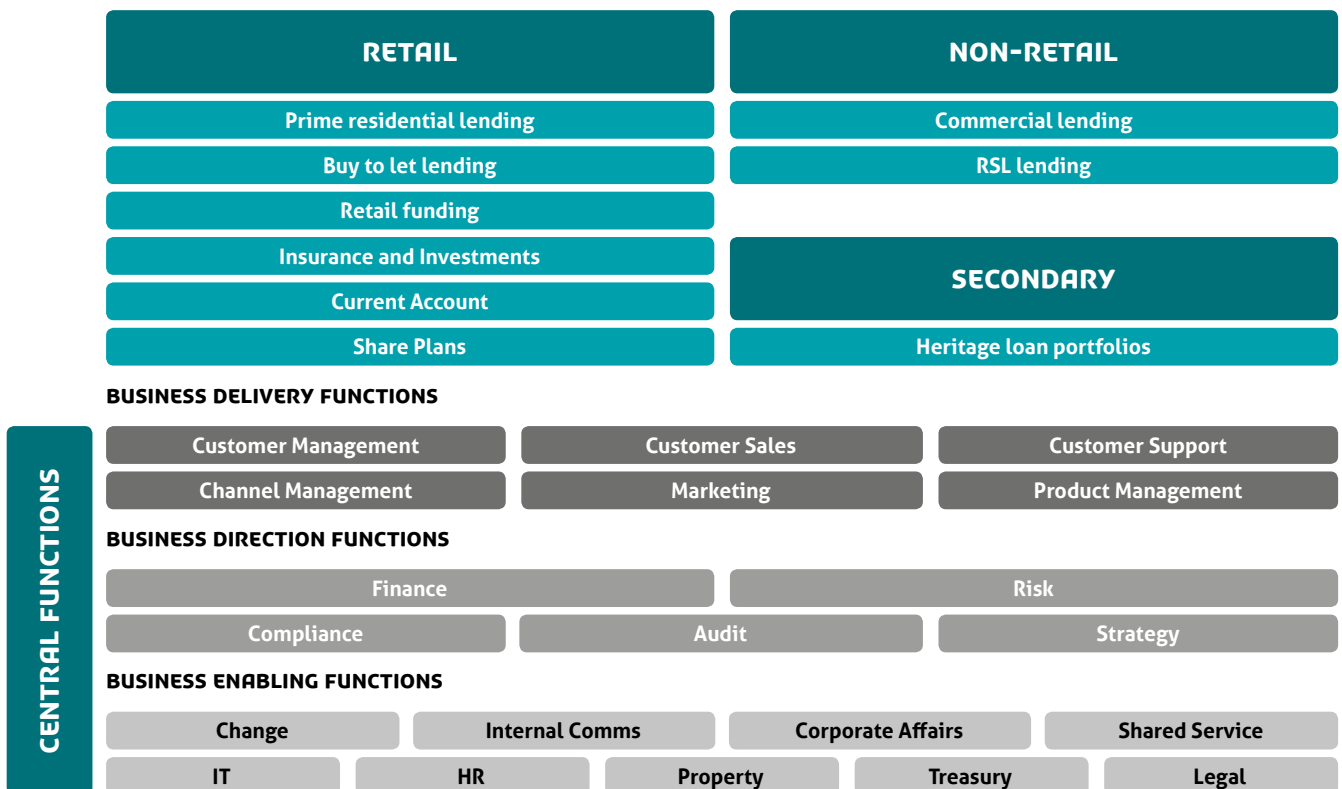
RETAIL

Prime residential lending

Buy to let lending

Retail funding

Insurance and Investments

Current Account

Share Plans

NON-RETAIL

Commercial lending

RSL lending

SECONDARY

Heritage loan portfolios

CENTRAL FUNCTIONS

BUSINESS DELIVERY FUNCTIONS

Customer Management

Customer Sales

Customer Support

Channel Management

Marketing

Product Management

BUSINESS DIRECTION FUNCTIONS

Finance

Risk

Compliance

Audit

Strategy

BUSINESS ENABLING FUNCTIONS

Change

Internal Comms

Corporate Affairs

Shared Service

IT

HR

Property

Treasury

Legal